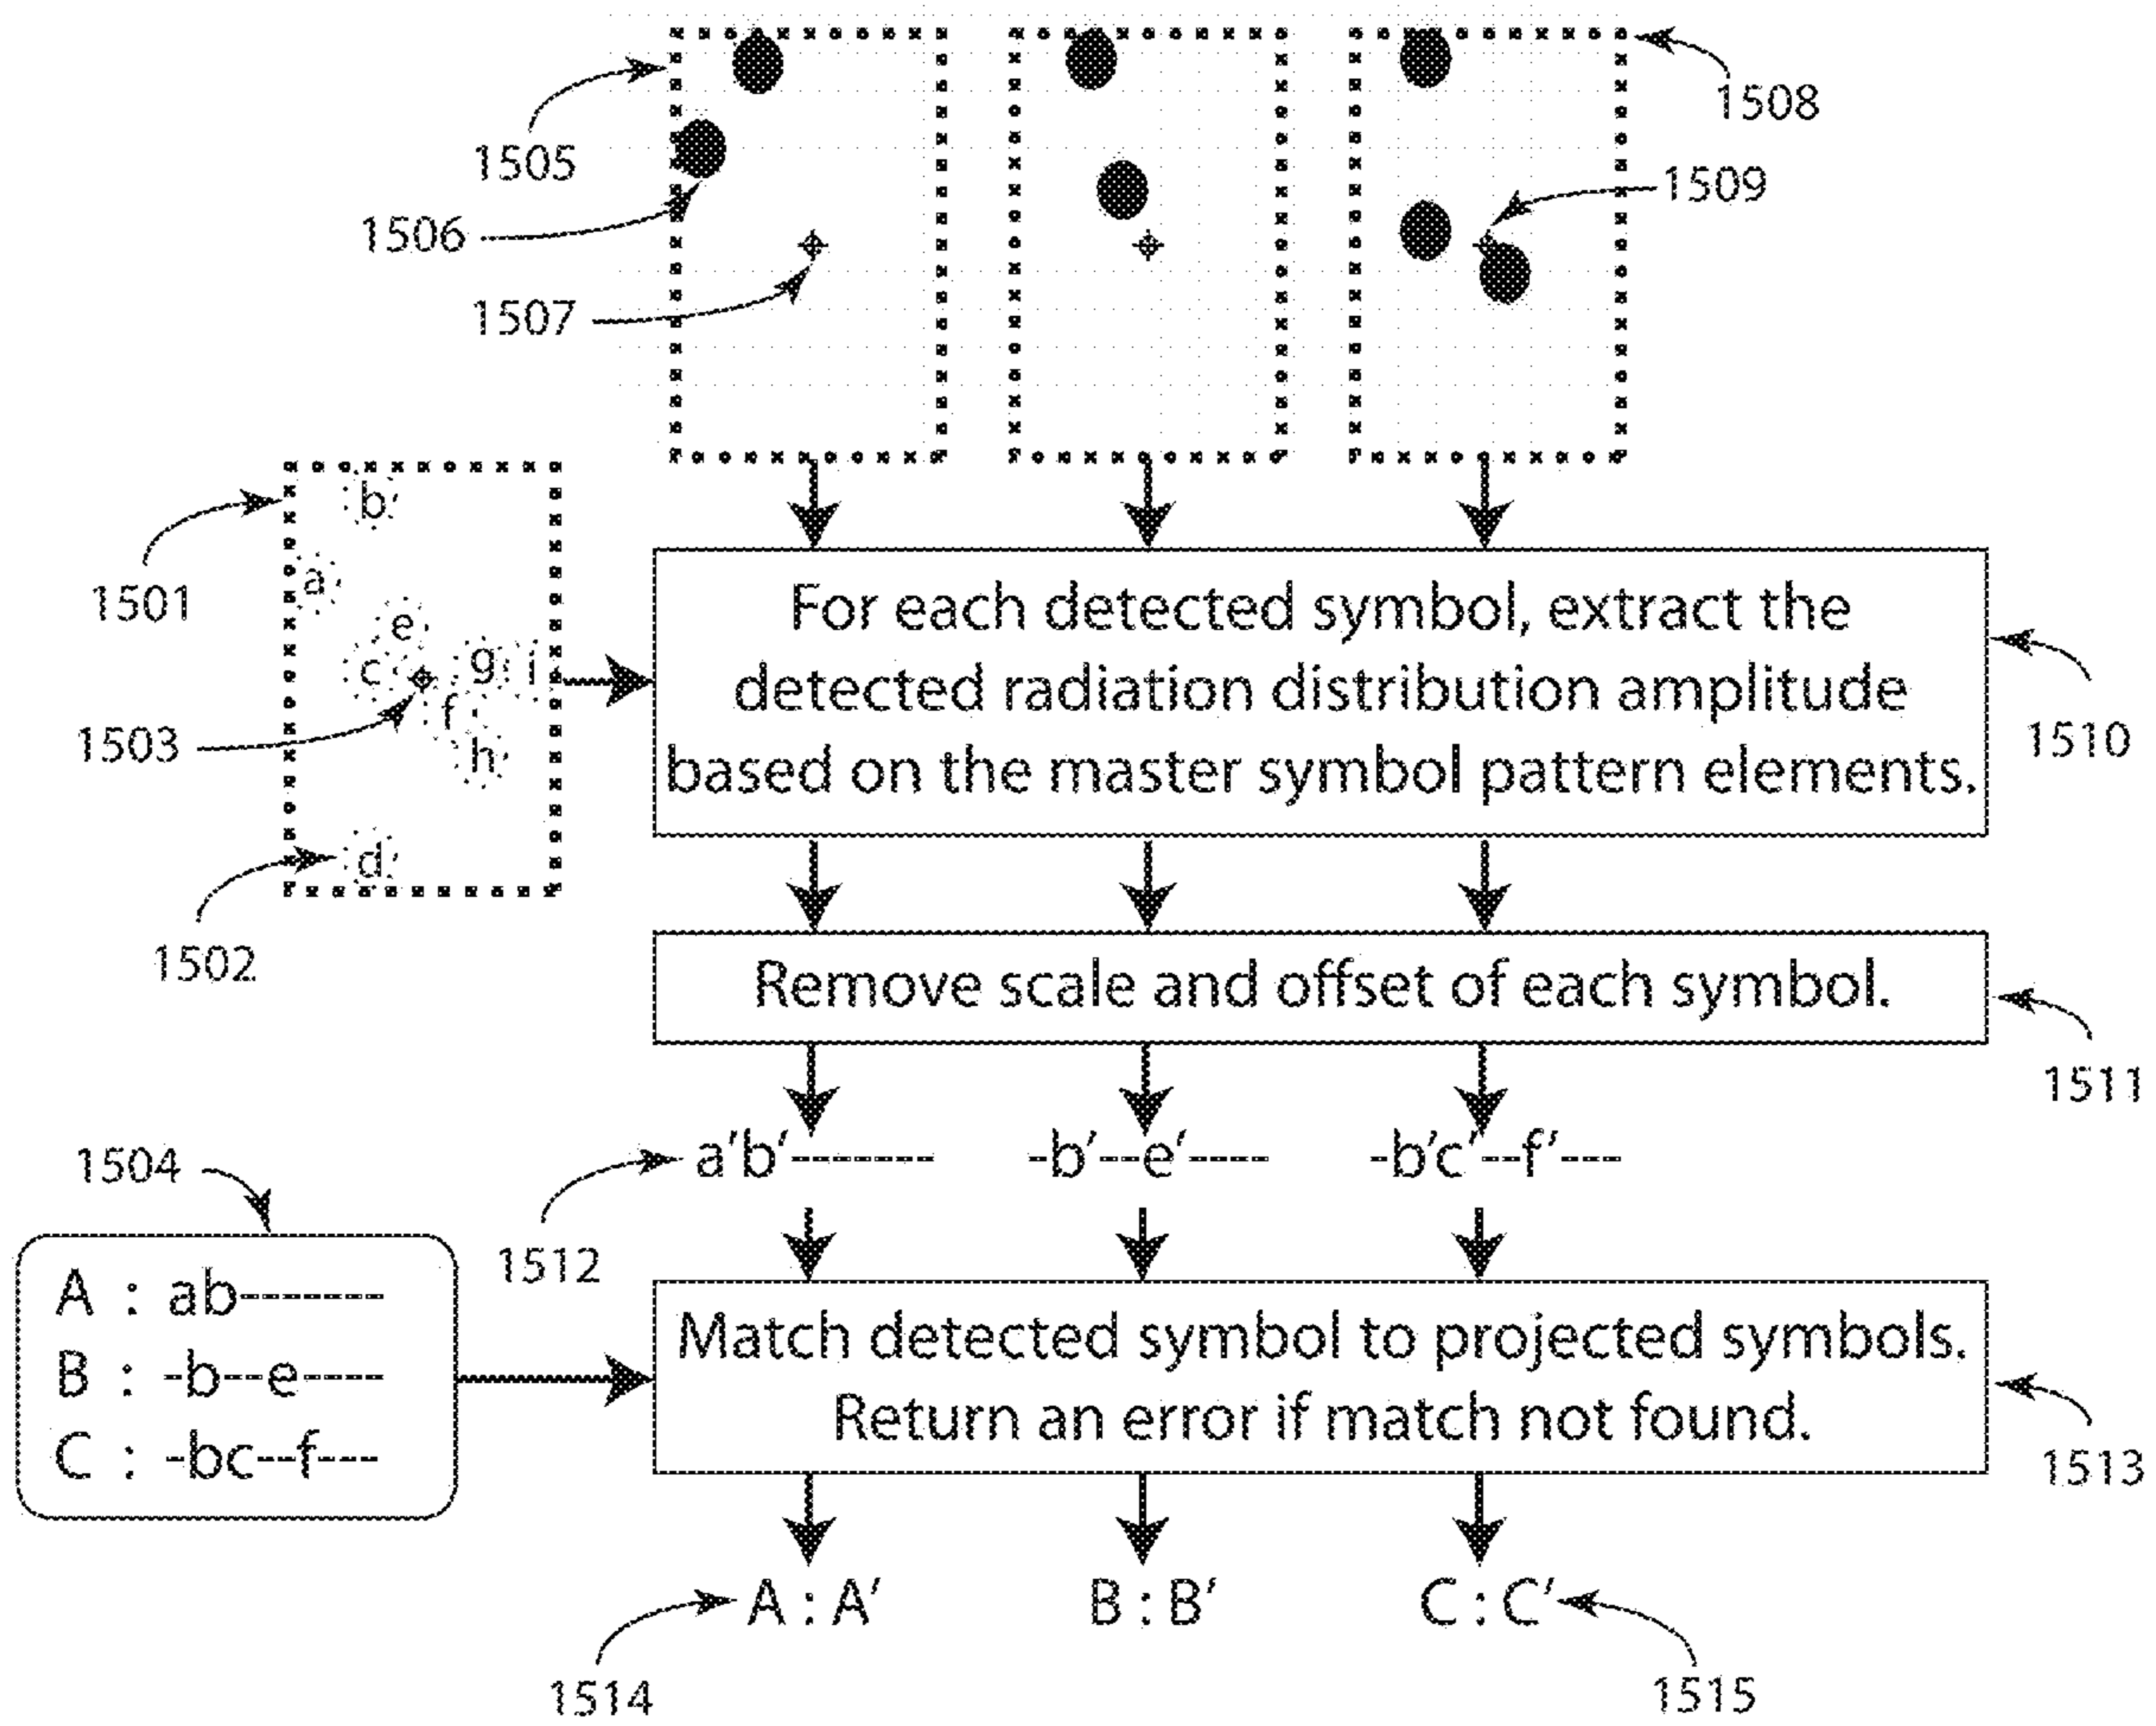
1505
1506
1507
1508
1509

1501
b
a
e
c
g
i
f
h
d
1503
1502

For each detected symbol, extract the detected radiation distribution amplitude based on the master symbol pattern elements.

1510

Remove scale and offset of each symbol.

1511

a′b′-------
-b′--e′----
-b′c′--f′---

1512

1504

A : ab-------
B : -b--e----
C : -bc--f---

Match detected symbol to projected symbols. Return an error if match not found.

1513

A : A′
B : B′
C : C′

1514
1515